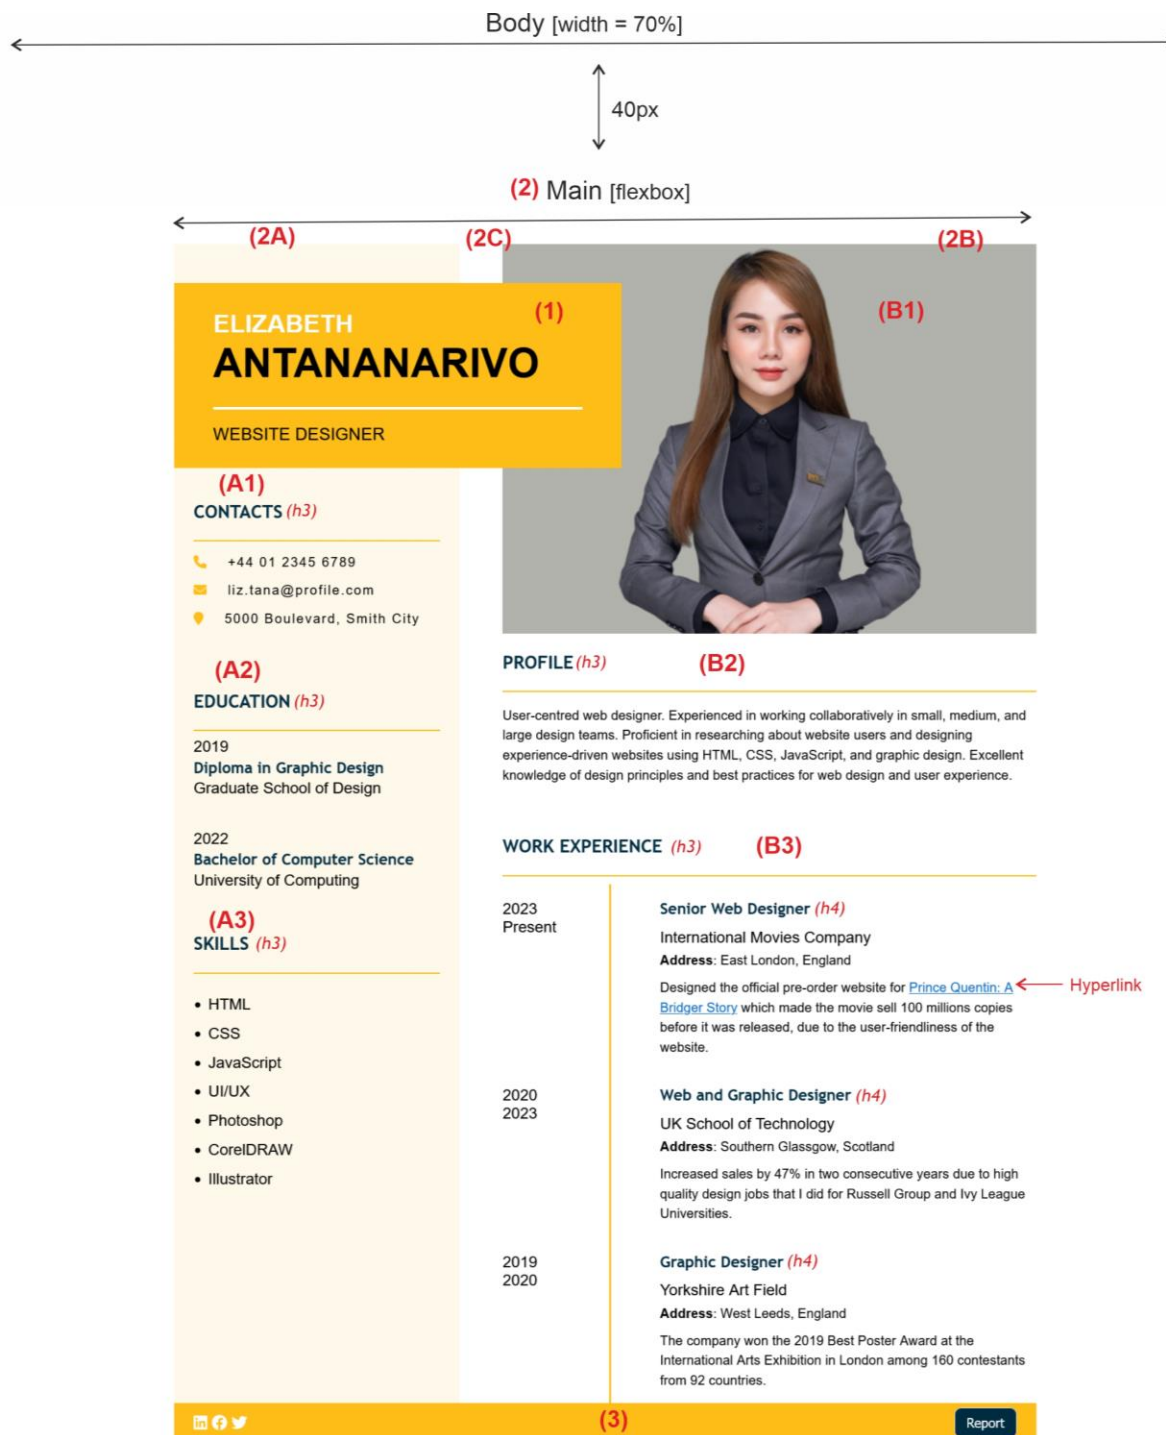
Body [width = 70%]

40px

(2) Main [flexbox]

(2A)

(2C)

(2B)

ELIZABETH
ANTANANARIVO

(1)

WEBSITE DESIGNER

(B1)

(A1)
CONTACTS (h3)

+44 01 2345 6789
liz.tana@profile.com
5000 Boulevard, Smith City

(A2)
EDUCATION (h3)

2019
Diploma in Graphic Design
Graduate School of Design

2022
Bachelor of Computer Science
University of Computing

(A3)
SKILLS (h3)

• HTML
• CSS
• JavaScript
• UI/UX
• Photoshop
• CorelDRAW
• Illustrator

PROFILE (h3) (B2)

User-centred web designer. Experienced in working collaboratively in small, medium, and large design teams. Proficient in researching about website users and designing experience-driven websites using HTML, CSS, JavaScript, and graphic design. Excellent knowledge of design principles and best practices for web design and user experience.

WORK EXPERIENCE (h3) (B3)

2023
Present

Senior Web Designer (h4)
International Movies Company
Address: East London, England
Designed the official pre-order website for Prince Quentin: A Bridger Story which made the movie sell 100 millions copies before it was released, due to the user-friendliness of the website.

Hyperlink

2020
2023

Web and Graphic Designer (h4)
UK School of Technology
Address: Southern Glassgow, Scotland
Increased sales by 47% in two consecutive years due to high quality design jobs that I did for Russell Group and Ivy League Universities.

2019
2020

Graphic Designer (h4)
Yorkshire Art Field
Address: West Leeds, England
The company won the 2019 Best Poster Award at the International Arts Exhibition in London among 160 contestants from 92 countries.

(3)

Report